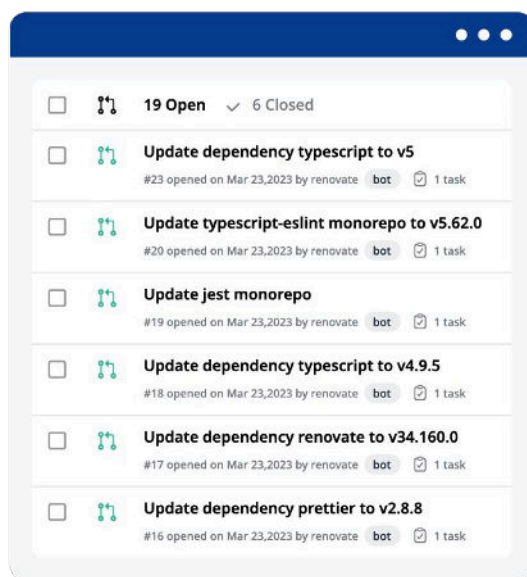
19 Open ✓ 6 Closed

Update dependency typescript to v5
#23 opened on Mar 23,2023 by renovate bot 1 task

Update typescript-eslint monorepo to v5.62.0
#20 opened on Mar 23,2023 by renovate bot 1 task

Update jest monorepo
#19 opened on Mar 23,2023 by renovate bot 1 task

Update dependency typescript to v4.9.5
#18 opened on Mar 23,2023 by renovate bot 1 task

Update dependency renovate to v34.160.0
#17 opened on Mar 23,2023 by renovate bot 1 task

Update dependency prettier to v2.8.8
#16 opened on Mar 23,2023 by renovate bot 1 task